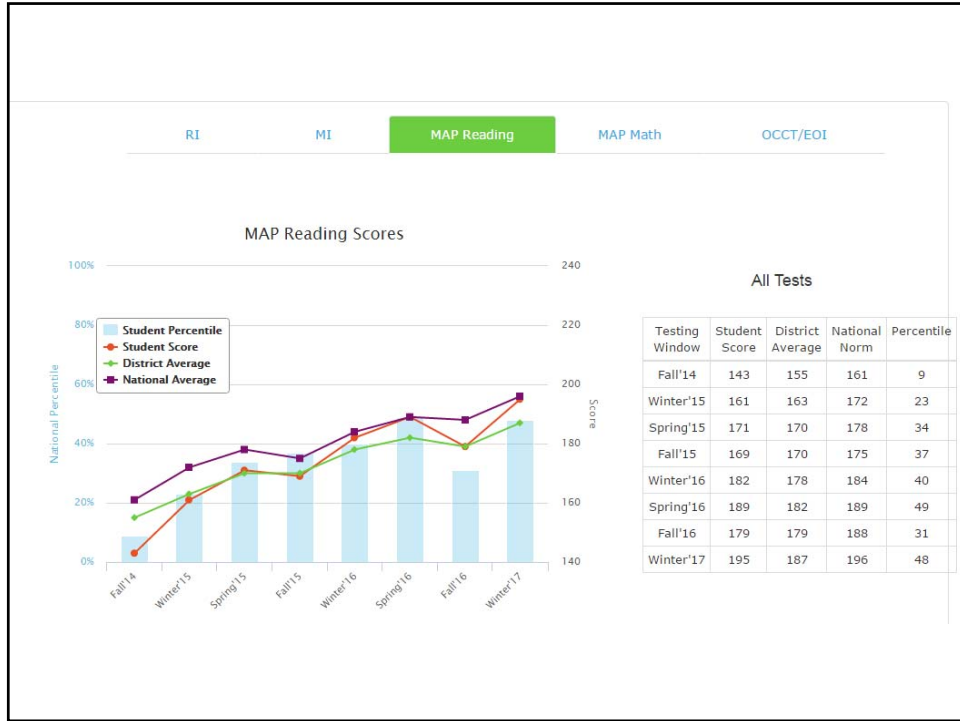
RI MI MAP Reading MAP Math OCCT/EOI

MAP Reading Scores

100%
80%
60%
40%
20%
0%

National Percentile

240
220
200
180
160
140

Score

Student Percentile
Student Score
District Average
National Average

Fall'14 Winter'15 Spring'15 Fall'15 Winter'16 Spring'16 Fall'16 Winter'17

All Tests

| Testing Window | Student Score | District Average | National Norm | Percentile |
|---|---|---|---|---|
| Fall'14 | 143 | 155 | 161 | 9 |
| Winter'15 | 161 | 163 | 172 | 23 |
| Spring'15 | 171 | 170 | 178 | 34 |
| Fall'15 | 169 | 170 | 175 | 37 |
| Winter'16 | 182 | 178 | 184 | 40 |
| Spring'16 | 189 | 182 | 189 | 49 |
| Fall'16 | 179 | 179 | 188 | 31 |
| Winter'17 | 195 | 187 | 196 | 48 |